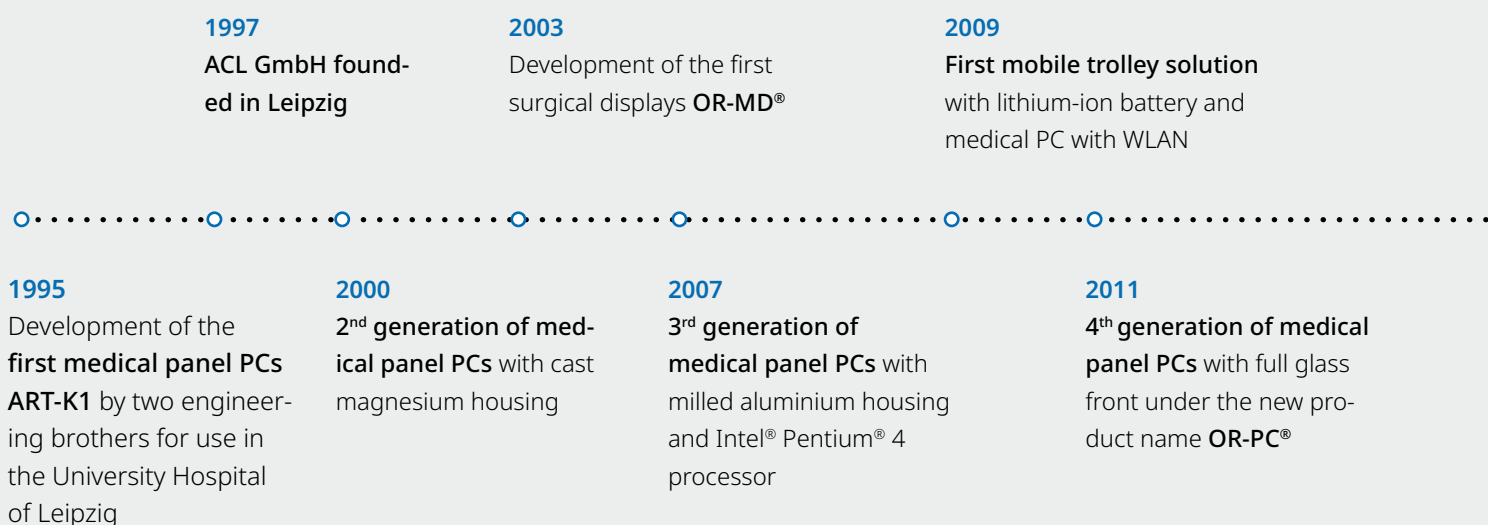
1997
ACL GmbH founded in Leipzig

2003
Development of the first surgical displays OR-MD®

2009
First mobile trolley solution with lithium-ion battery and medical PC with WLAN

1995
Development of the first medical panel PCs ART-K1 by two engineering brothers for use in the University Hospital of Leipzig

2000
$2^{nd}$ generation of medical panel PCs with cast magnesium housing

2007
$3^{rd}$ generation of medical panel PCs with milled aluminium housing and Intel® Pentium® 4 processor

2011
$4^{th}$ generation of medical panel PCs with full glass front under the new product name OR-PC®